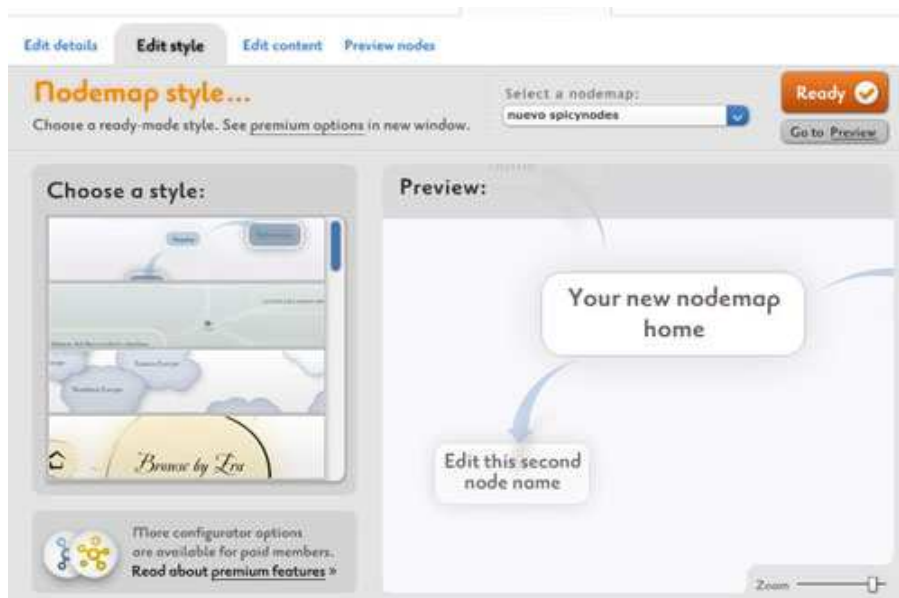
Edit details Edit style Edit content Preview nodes

Nodemap style...

Choose a ready-made style. See premium options in new window.

Select a nodemap:

nuevo spicynodes

Ready

Go to Preview

Choose a style:

Bronze by Eva

Preview:

Your new nodemap home

Edit this second node name

More configurator options are available for paid members. Read about premium features »

Zoom